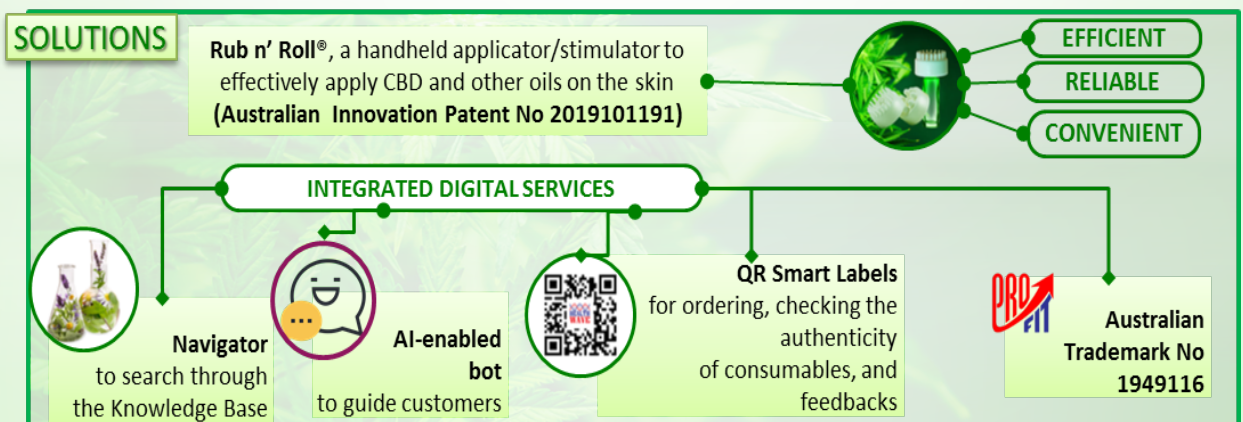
SOLUTIONS

Rub n' Roll®, a handheld applicator/stimulator to effectively apply CBD and other oils on the skin (Australian Innovation Patent No 2019101191)

EFFICIENT

RELIABLE

CONVENIENT

INTEGRATED DIGITAL SERVICES

Navigator to search through the Knowledge Base

AI-enabled bot to guide customers

QR Smart Labels for ordering, checking the authenticity of consumables, and feedbacks

PRO FIT

Australian Trademark No 1949116